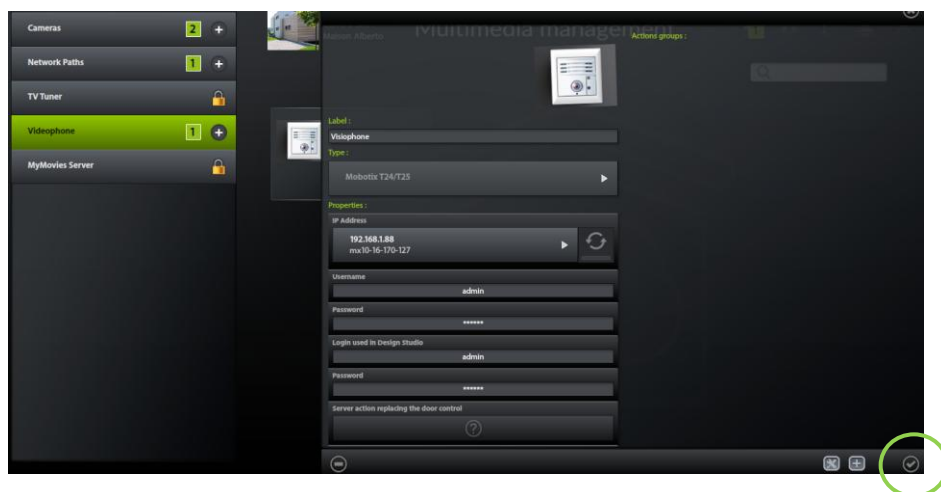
Cameras 2
Network Paths 1
TV Tuner
Videophone 1
MyMovies Server

Maison Alberto
Multimedia management
Actions groups :

Label :
Visiophone
Type :
Mobotix T24/T25
Properties :
IP Address
192.168.1.88
mx10-16-170-127
Username
admin
Password
••••••
Login used in Design Studio
admin
Password
••••••
Server action replacing the door control